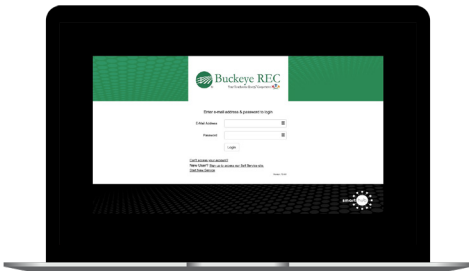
Buckeye REC
Your Touchstone Energy® Cooperative

Enter e-mail address & password to login

E-Mail Address

Password

Login

Can't access your account?
New User? Sign up to access our Self Service site.
Outage Map

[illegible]